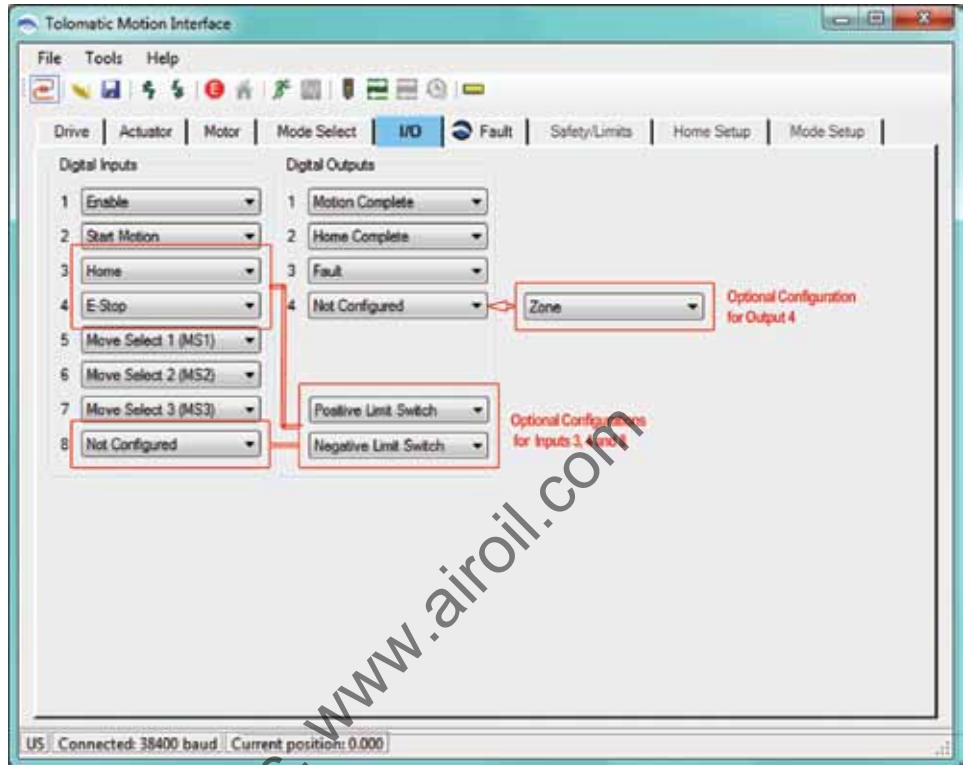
Tolomatic Motion Interface

File Tools Help

Drive | Actuator | Motor | Mode Select | I/O | Fault | Safety/Limits | Home Setup | Mode Setup

Digital Inputs

1 Enable
2 Start Motion
3 Home
4 E-Stop
5 Move Select 1 (MS1)
6 Move Select 2 (MS2)
7 Move Select 3 (MS3)
8 Not Configured

Digital Outputs

1 Motion Complete
2 Home Complete
3 Fault
4 Not Configured

Zone

Optional Configuration for Output 4

Positive Limit Switch
Negative Limit Switch

Optional Configurations for Inputs 3, 4 and 8

www.airoil.com

US Connected: 38400 baud Current position: 0.000